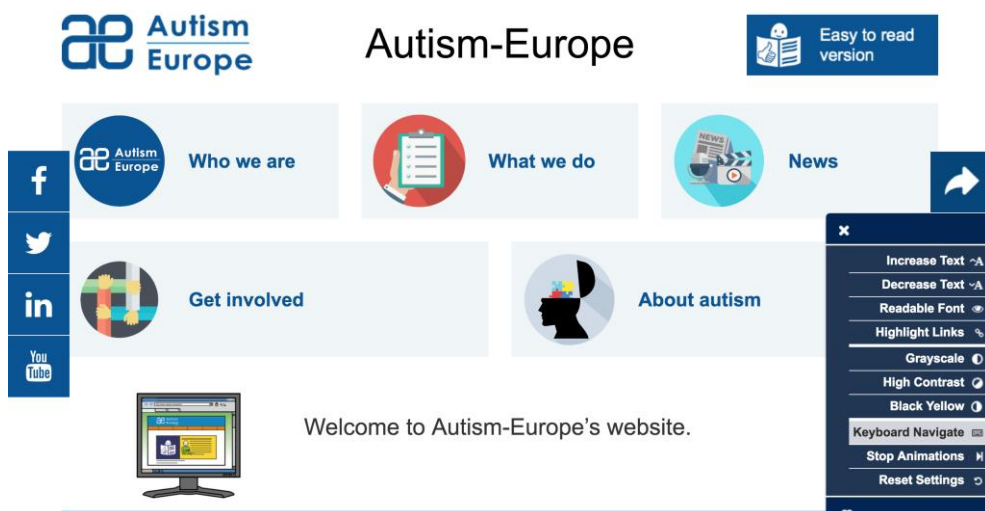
ae Autism Europe

Autism-Europe

Easy to read version

f

in

You Tube

ae Autism Europe

Who we are

What we do

NEWS

News

Get involved

About autism

×

Increase Text

Decrease Text

Readable Font

Highlight Links

Grayscale

High Contrast

Black Yellow

Keyboard Navigate

Stop Animations

Reset Settings

Welcome to Autism-Europe's website.